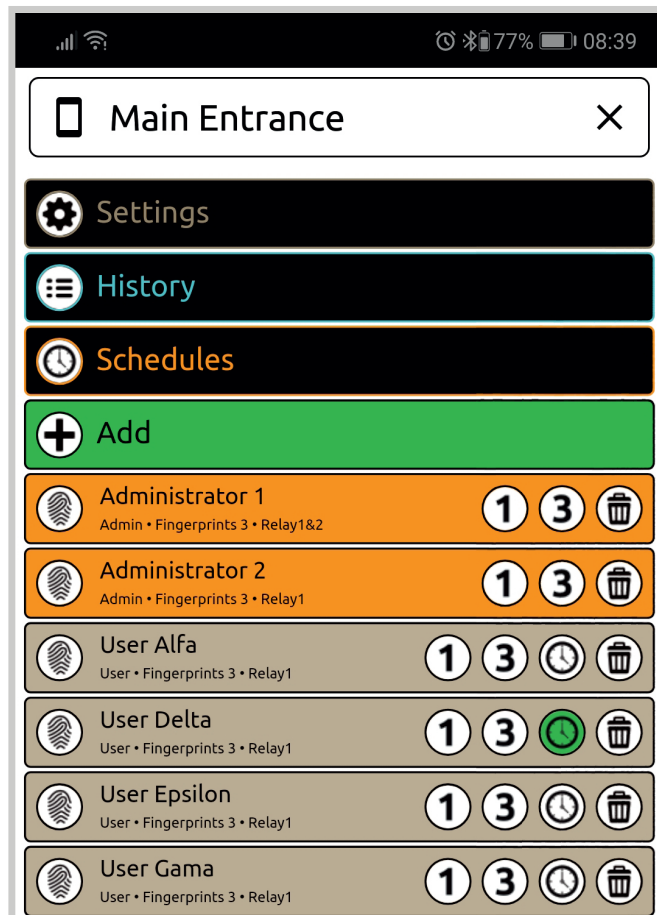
77% 08:39

Main Entrance ×

Settings

History

Schedules

Add

Administrator 1
Admin • Fingerprints 3 • Relay1&2
1 3

Administrator 2
Admin • Fingerprints 3 • Relay1
1 3

User Alfa
User • Fingerprints 3 • Relay1
1 3

User Delta
User • Fingerprints 3 • Relay1
1 3

User Epsilon
User • Fingerprints 3 • Relay1
1 3

User Gama
User • Fingerprints 3 • Relay1
1 3